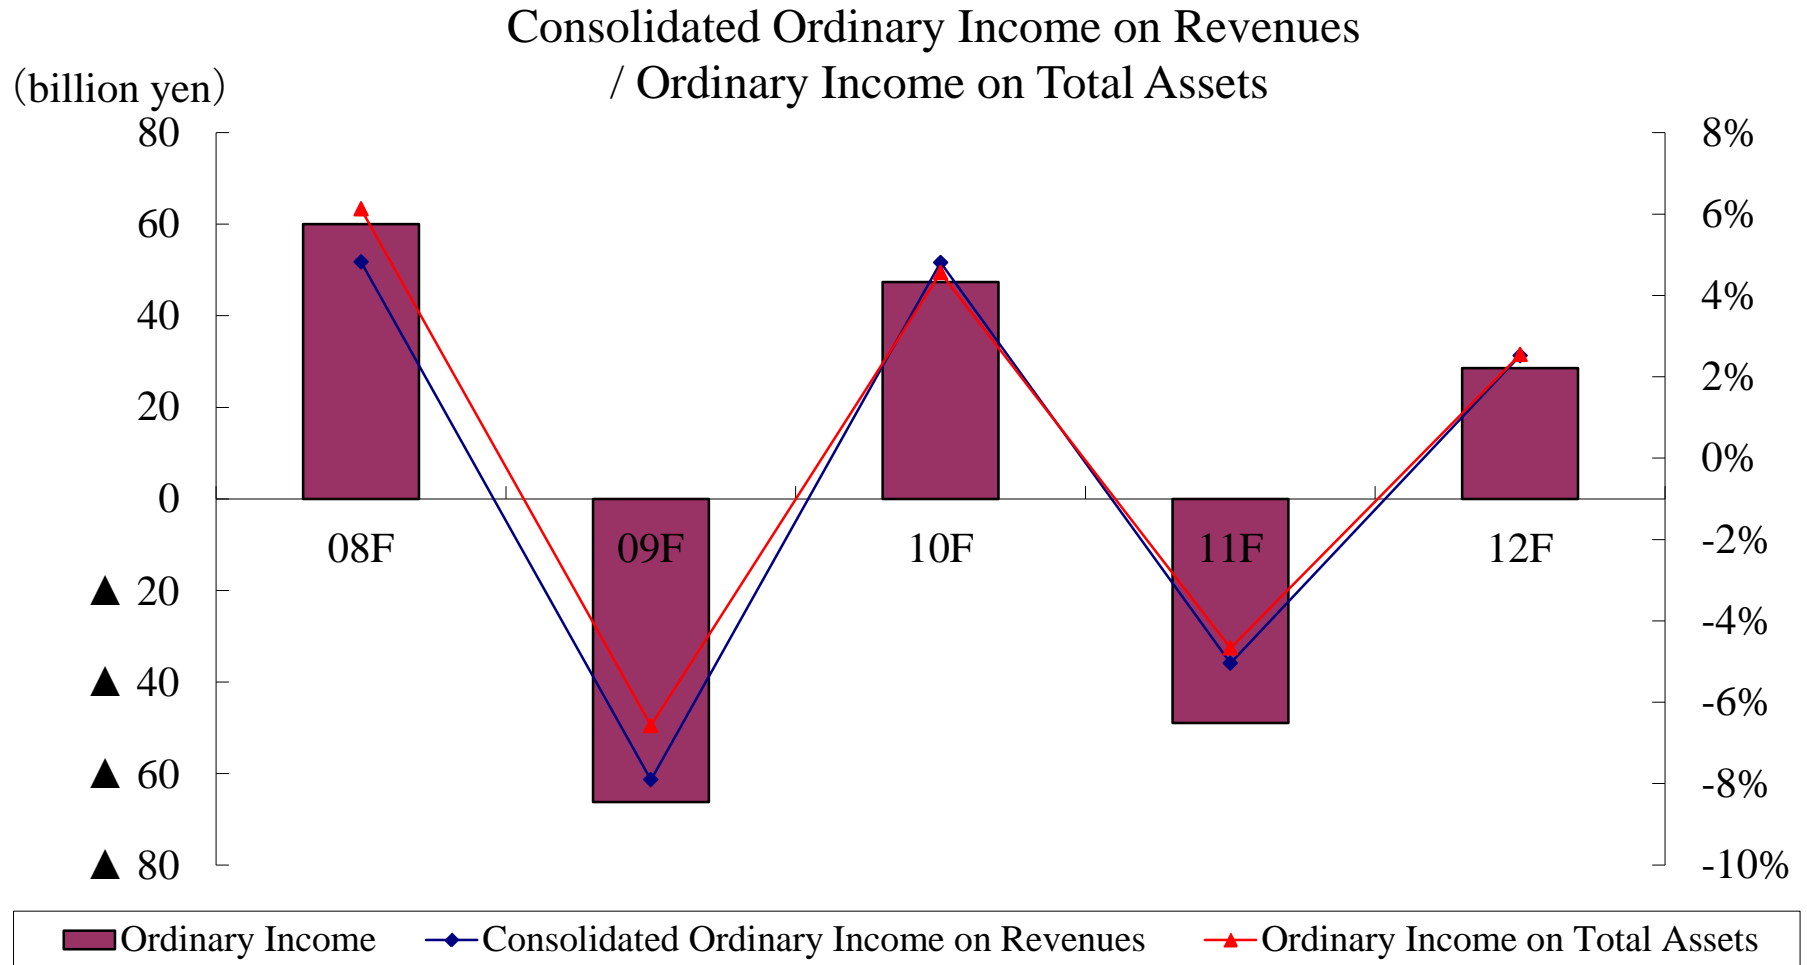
Consolidated Ordinary Income on Revenues / Ordinary Income on Total Assets

(billion yen)

80
60
40
20
0
▲ 20
▲ 40
▲ 60
▲ 80

8%
6%
4%
2%
0%
-2%
-4%
-6%
-8%
-10%

08F
09F
10F
11F
12F

Ordinary Income
Consolidated Ordinary Income on Revenues
Ordinary Income on Total Assets